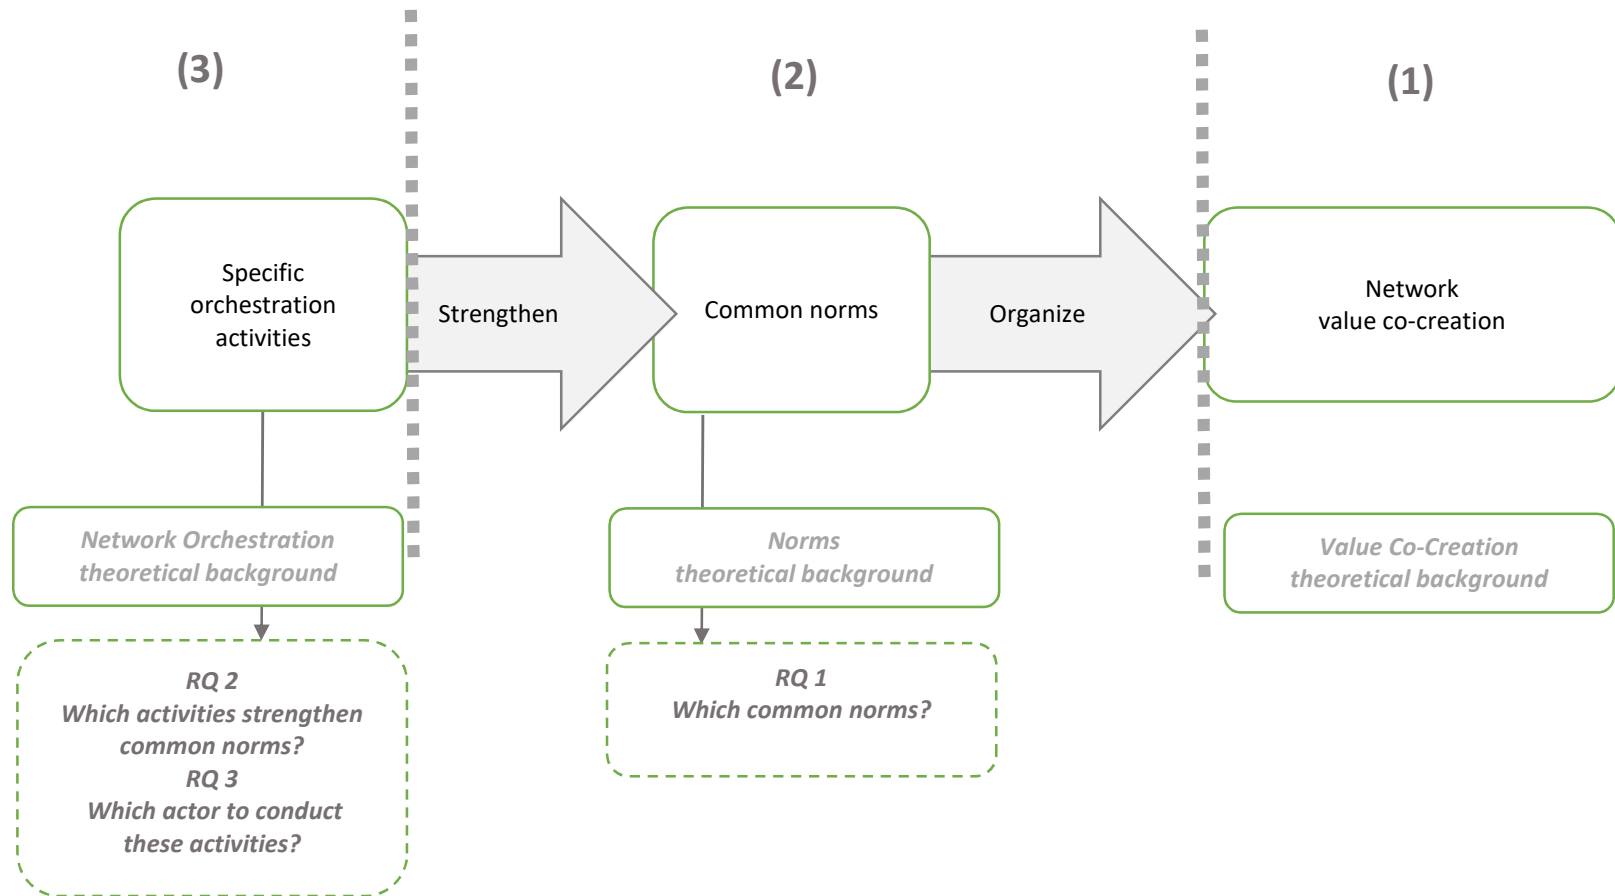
(3)

(2)

(1)

Specific orchestration activities

Strengthen

Common norms

Organize

Network value co-creation

Network Orchestration theoretical background

Norms theoretical background

Value Co-Creation theoretical background

RQ 2
Which activities strengthen common norms?
RQ 3
Which actor to conduct these activities?

RQ 1
Which common norms?